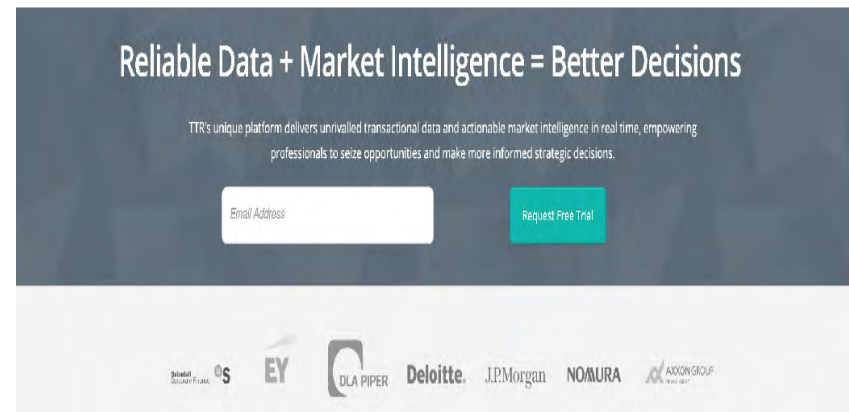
Reliable Data + Market Intelligence = Better Decisions

TTR's unique platform delivers unrivalled transactional data and actionable market intelligence in real time, empowering professionals to seize opportunities and make more informed strategic decisions.

Email Address

Request Free Trial

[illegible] S

EY

DLA PIPER

Deloitte.

J.P.Morgan

NOMURA

AXXON GROUP